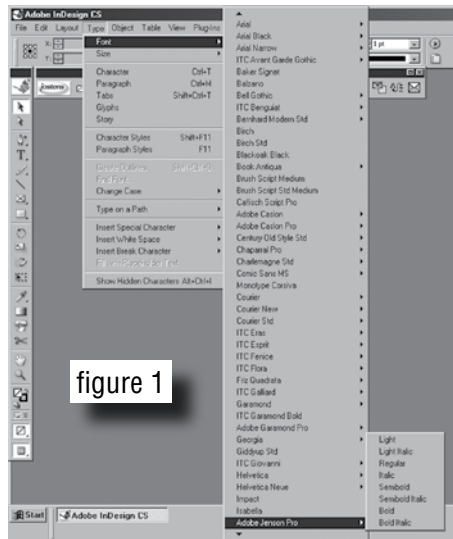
Adobe InDesign CS

File Edit Layout Type Object Table View Plug-ins

Font
Size

Character Ctrl+T
Paragraph Ctrl+M
Tabs Shift+Ctrl+T
Glyphs
Story

Character Styles Shift+F11
Paragraph Styles F11

Create Outlines Shift+Ctrl+O
Find Font
Change Case

Type on a Path

Insert Special Character
Insert White Space
Insert Break Character
Fill with Placeholder Text

Show Hidden Characters Alt+Ctrl+I

Arial
Arial Black
Arial Narrow
ITC Avant Garde Gothic
Baker Signet
Balzano
Bell Gothic
ITC Benguiat
Bernhard Modern Std
Birch
Birch Std
Blackoak Black
Book Antiqua
Brush Script Medium
Brush Script Std Medium
Caflisch Script Pro
Adobe Caslon
Adobe Caslon Pro
Century Old Style Std
Chaparral Pro
Charlemagne Std
Comic Sans MS
Monotype Corsiva
Courier
Courier New
Courier Std
ITC Eras
ITC Esprit
ITC Fenice
ITC Flora
Friz Quadrata
ITC Galliard
Garamond
ITC Garamond Bold
Adobe Garamond Pro
Georgia
Giddyup Std
ITC Giovanni
Helvetica
Helvetica Neue
Impact
Isabella
Adobe Jenson Pro

Light
Light Italic
Regular
Italic
Semibold
Semibold Italic
Bold
Bold Italic

figure 1

Start
Adobe InDesign CS